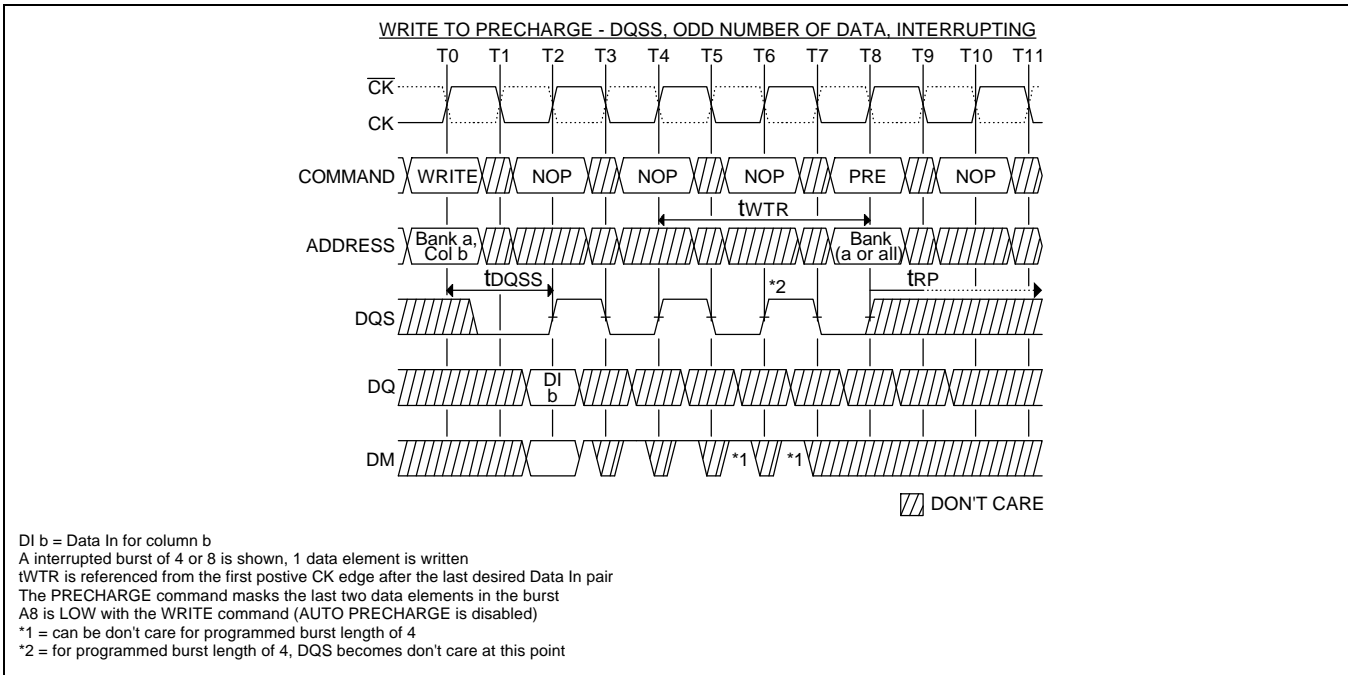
WRITE TO PRECHARGE - DQSS, ODD NUMBER OF DATA, INTERRUPTING

T0 T1 T2 T3 T4 T5 T6 T7 T8 T9 T10 T11

$\overline{CK}$

CK

COMMAND WRITE NOP NOP NOP PRE NOP

tWTR

ADDRESS Bank a, Col b Bank (a or all)

tDQSS *2 tRP

DQS

DQ DI b

DM *1 *1

DON'T CARE

DI b = Data In for column b
A interrupted burst of 4 or 8 is shown, 1 data element is written
tWTR is referenced from the first postive CK edge after the last desired Data In pair
The PRECHARGE command masks the last two data elements in the burst
A8 is LOW with the WRITE command (AUTO PRECHARGE is disabled)
*1 = can be don't care for programmed burst length of 4
*2 = for programmed burst length of 4, DQS becomes don't care at this point